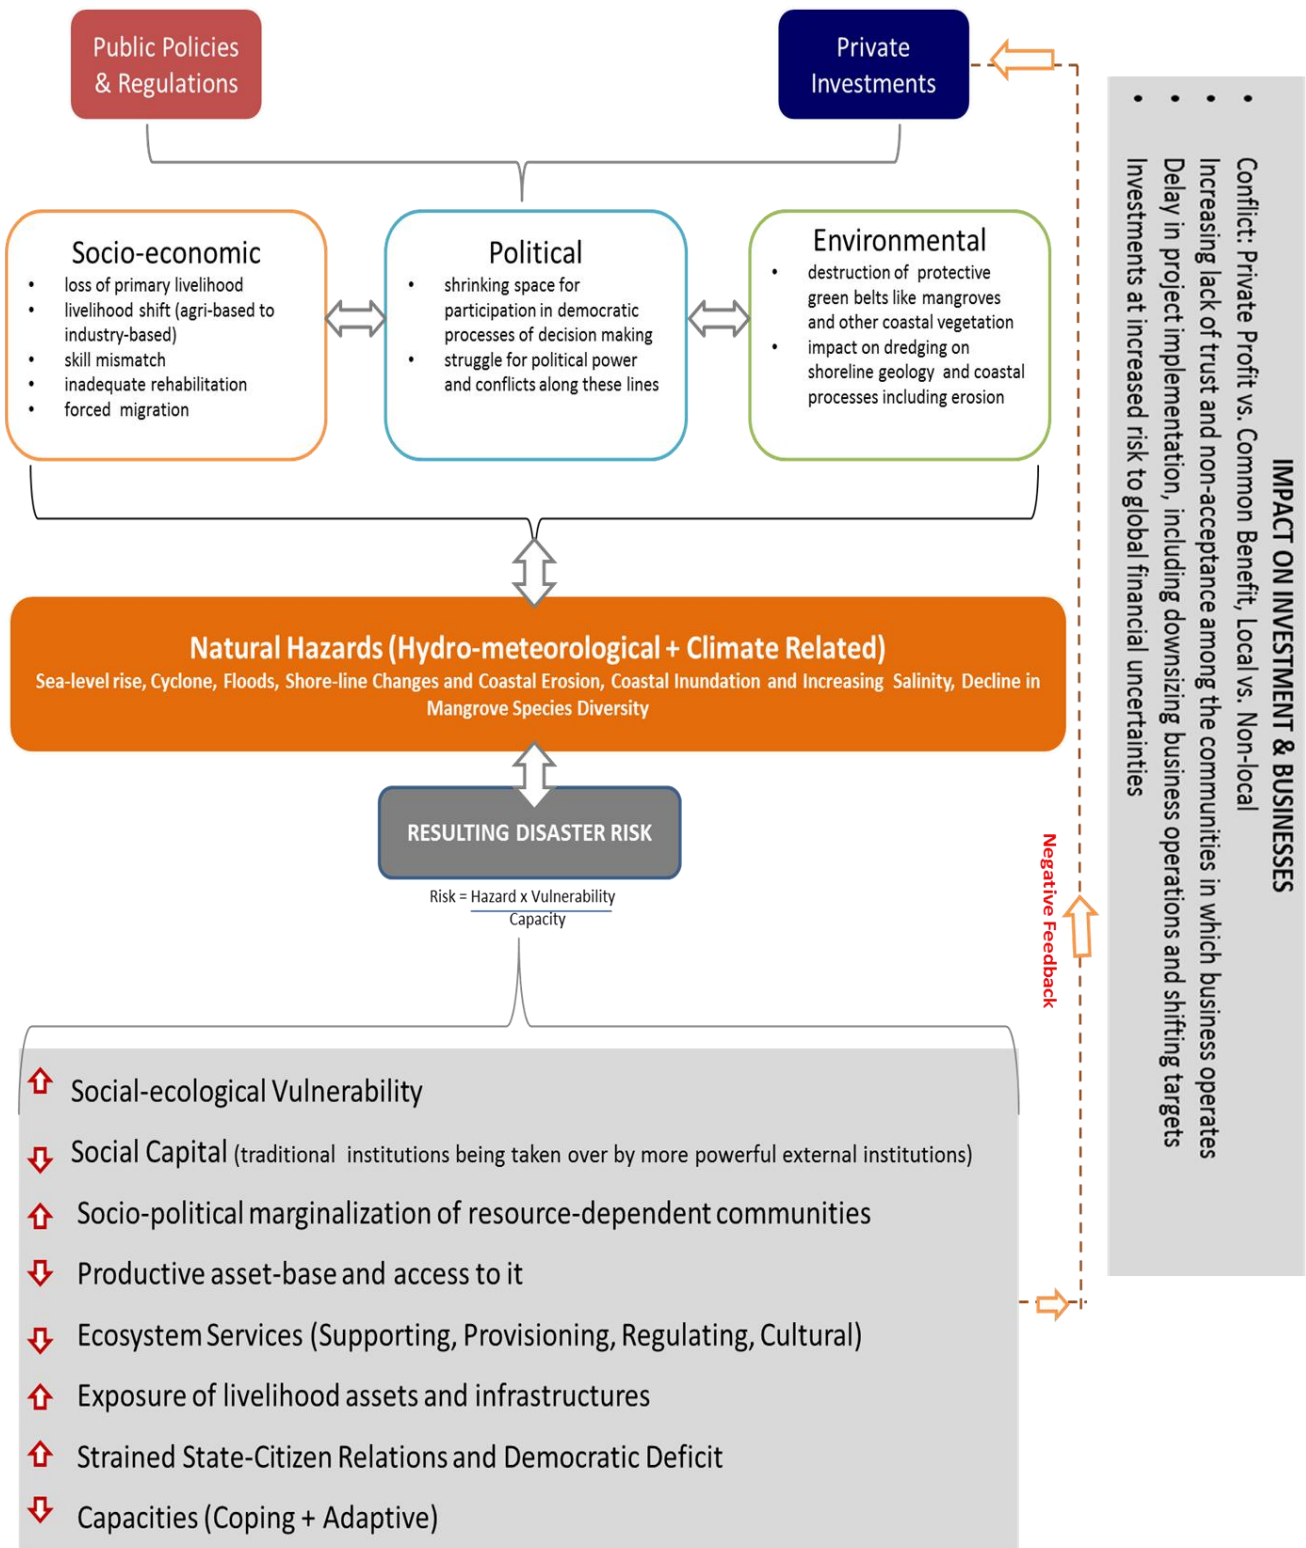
Public Policies & Regulations

Private Investments

Socio-economic
- loss of primary livelihood
- livelihood shift (agri-based to industry-based)
- skill mismatch
- inadequate rehabilitation
- forced migration

Political
- shrinking space for participation in democratic processes of decision making
- struggle for political power and conflicts along these lines

Environmental
- destruction of protective green belts like mangroves and other coastal vegetation
- impact on dredging on shoreline geology and coastal processes including erosion

Natural Hazards (Hydro-meteorological + Climate Related)
Sea-level rise, Cyclone, Floods, Shore-line Changes and Coastal Erosion, Coastal Inundation and Increasing Salinity, Decline in Mangrove Species Diversity

RESULTING DISASTER RISK

Risk = $\frac{\text{Hazard x Vulnerability}}{\text{Capacity}}$

Social-ecological Vulnerability

Social Capital (traditional institutions being taken over by more powerful external institutions)

Socio-political marginalization of resource-dependent communities

Productive asset-base and access to it

Ecosystem Services (Supporting, Provisioning, Regulating, Cultural)

Exposure of livelihood assets and infrastructures

Strained State-Citizen Relations and Democratic Deficit

Capacities (Coping + Adaptive)

Negative Feedback

IMPACT ON INVESTMENT & BUSINESSES
- Conflict: Private Profit vs. Common Benefit, Local vs. Non-local
- Increasing lack of trust and non-acceptance among the communities in which business operates
- Delay in project implementation, including downsizing business operations and shifting targets
- Investments at increased risk to global financial uncertainties